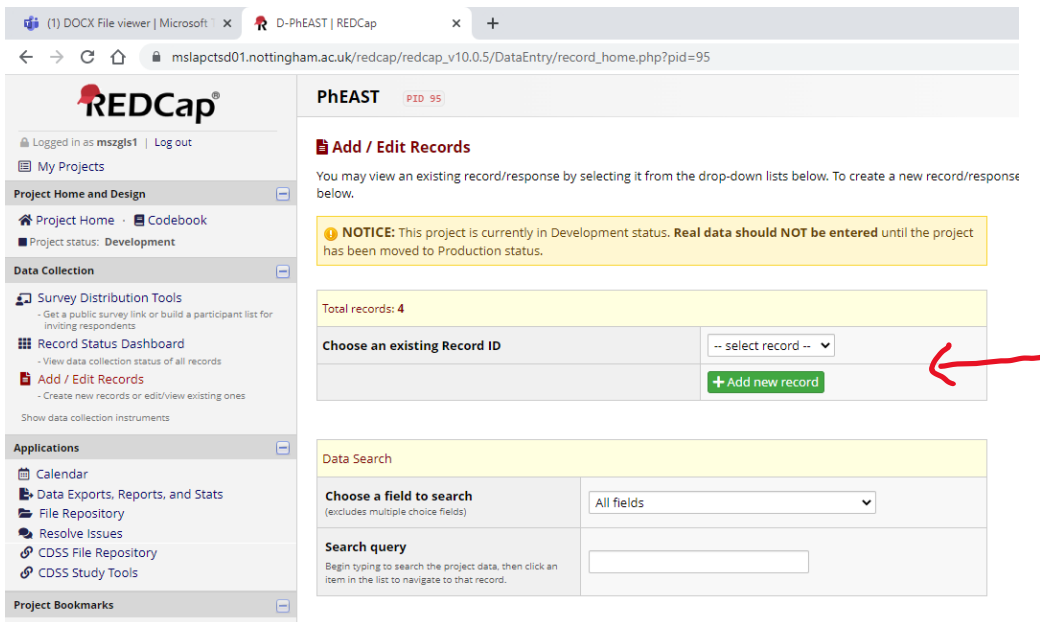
(1) DOCX File viewer | Microsoft
D-PhEAST | REDCap
+
mslapctsd01.nottingham.ac.uk/redcap/redcap_v10.0.5/DataEntry/record_home.php?pid=95

REDCap

Logged in as mszgls1 | Log out
My Projects

Project Home and Design
Project Home · Codebook
Project status: Development

Data Collection
Survey Distribution Tools
- Get a public survey link or build a participant list for inviting respondents
Record Status Dashboard
- View data collection status of all records
Add / Edit Records
- Create new records or edit/view existing ones
Show data collection instruments

Applications
Calendar
Data Exports, Reports, and Stats
File Repository
Resolve Issues
CDSS File Repository
CDSS Study Tools

Project Bookmarks

PhEAST PID 95

Add / Edit Records

You may view an existing record/response by selecting it from the drop-down lists below. To create a new record/response below.

NOTICE: This project is currently in Development status. Real data should NOT be entered until the project has been moved to Production status.

Total records: 4

| Choose an existing Record ID | -- select record -- |
|---|---|
| | + Add new record |

Data Search

| Choose a field to search (excludes multiple choice fields) | All fields |
|---|---|
| Search query Begin typing to search the project data, then click an item in the list to navigate to that record. | |